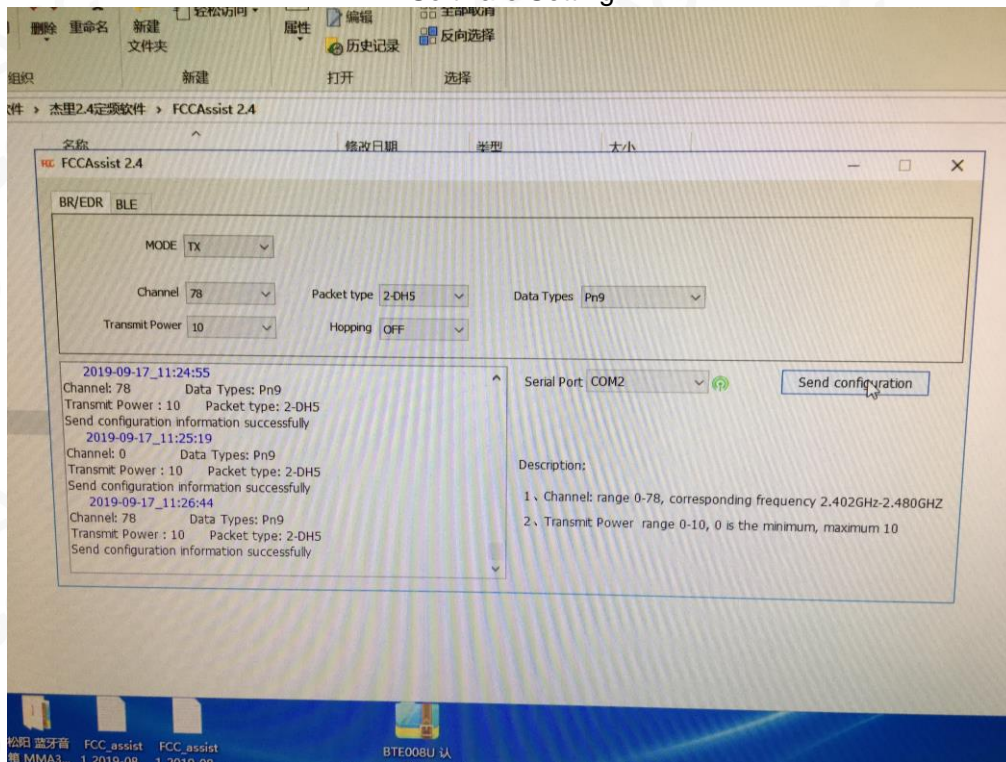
删除 重命名 新建文件夹 轻松访问 属性 编辑 历史记录 全部取消 反向选择
组织 新建 打开 选择
件 › 杰里2.4定频软件 › FCCAssist 2.4
名称 修改日期 类型 大小
FCCAssist 2.4
BR/EDR BLE
MODE TX
Channel 78
Packet type 2-DH5
Data Types Pn9
Transmit Power 10
Hopping OFF
2019-09-17_11:24:55
Channel: 78 Data Types: Pn9
Transmit Power : 10 Packet type: 2-DH5
Send configuration information successfully
2019-09-17_11:25:19
Channel: 0 Data Types: Pn9
Transmit Power : 10 Packet type: 2-DH5
Send configuration information successfully
2019-09-17_11:26:44
Channel: 78 Data Types: Pn9
Transmit Power : 10 Packet type: 2-DH5
Send configuration information successfully
Serial Port COM2
Send configuration
Description:
1、Channel: range 0-78, corresponding frequency 2.402GHz-2.480GHZ
2、Transmit Power range 0-10, 0 is the minimum, maximum 10
松阳 蓝牙音箱 MMA3... FCC_assist 1_2019-08... FCC_assist 1_2019-09... BTE008U 认...